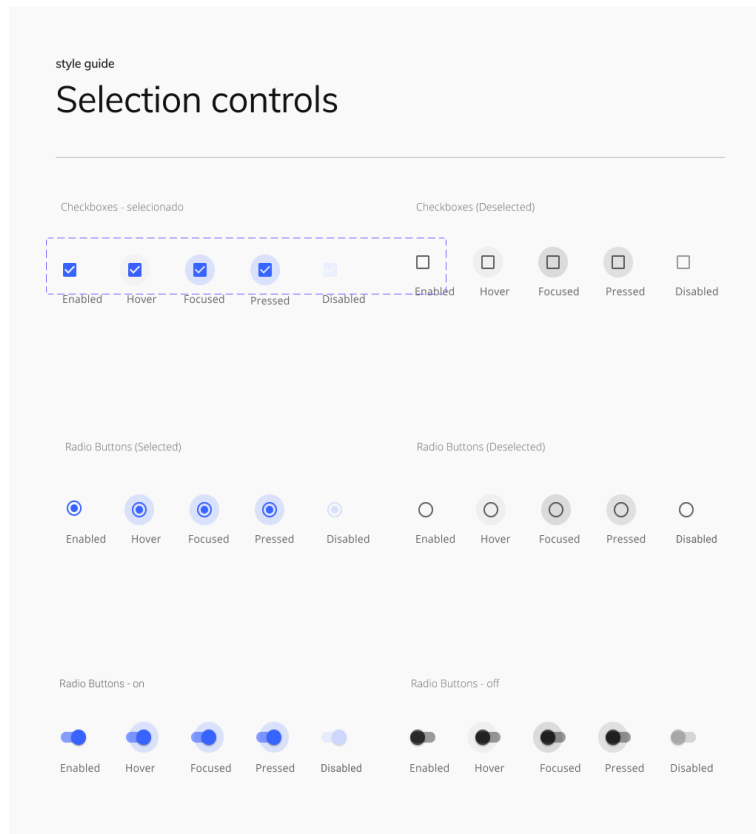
style guide

Selection controls

Checkboxes - selecionado

Enabled Hover Focused Pressed Disabled

Checkboxes (Deselected)

Enabled Hover Focused Pressed Disabled

Radio Buttons (Selected)

Enabled Hover Focused Pressed Disabled

Radio Buttons (Deselected)

Enabled Hover Focused Pressed Disabled

Radio Buttons - on

Enabled Hover Focused Pressed Disabled

Radio Buttons - off

Enabled Hover Focused Pressed Disabled